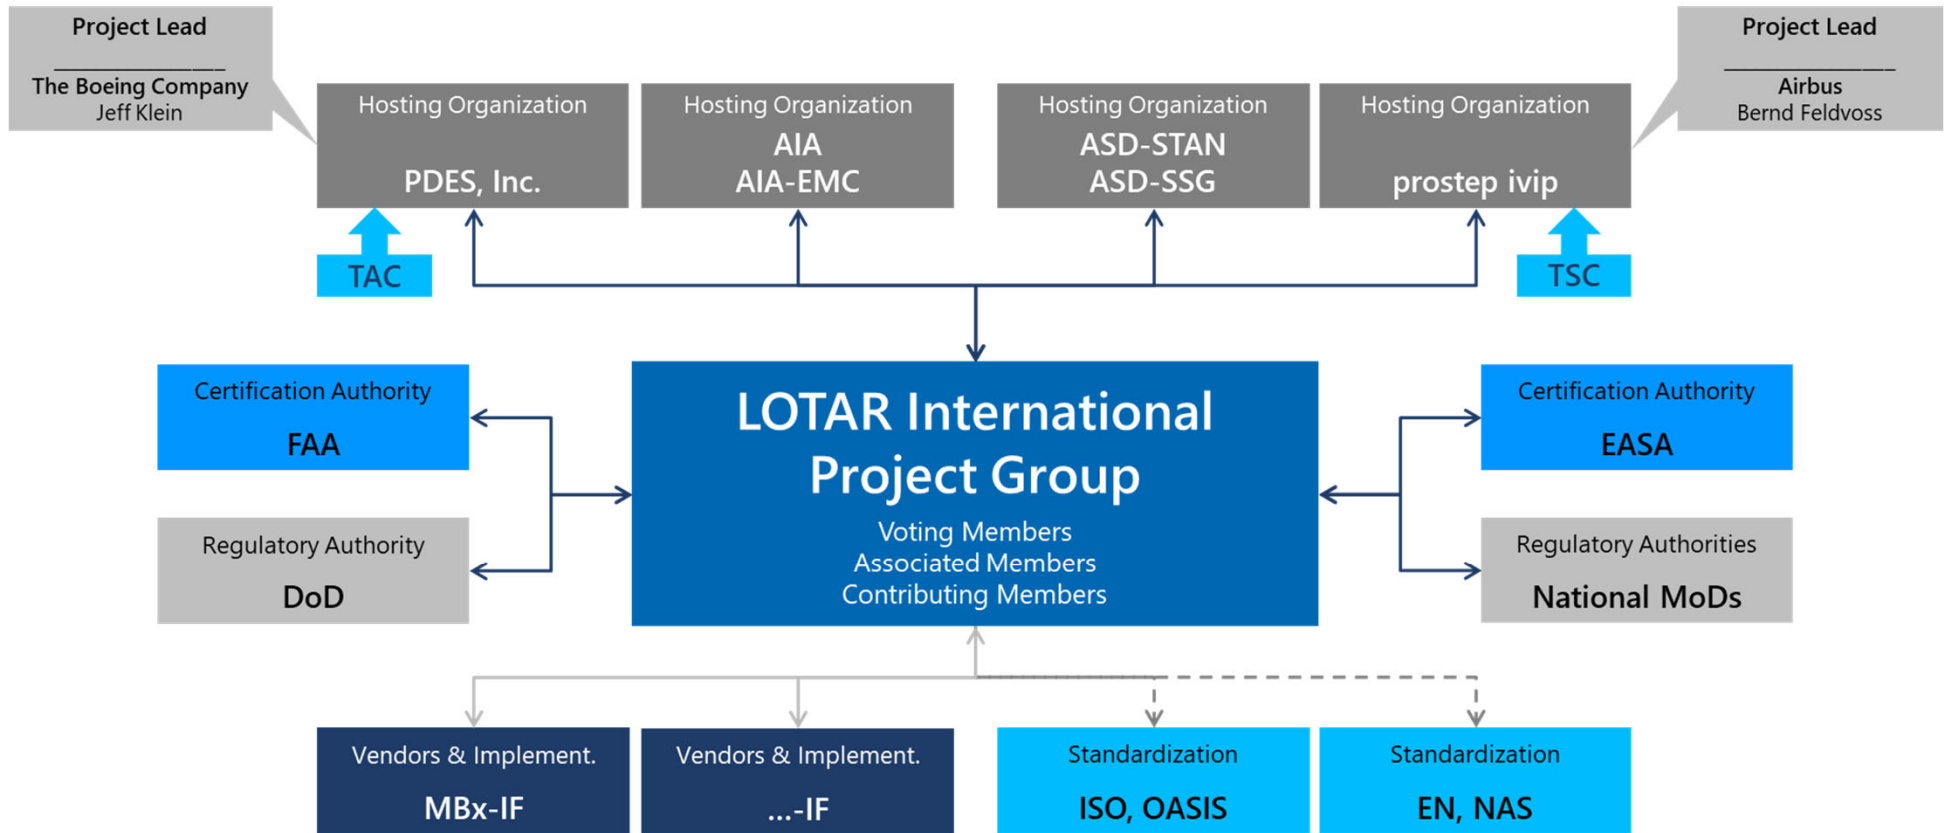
Project Lead
______________
The Boeing Company
Jeff Klein

Hosting Organization
PDES, Inc.

Hosting Organization
AIA
AIA-EMC

Hosting Organization
ASD-STAN
ASD-SSG

Hosting Organization
prostep ivip

Project Lead
______________
Airbus
Bernd Feldvoss

TAC

TSC

Certification Authority
FAA

Regulatory Authority
DoD

LOTAR International Project Group
Voting Members
Associated Members
Contributing Members

Certification Authority
EASA

Regulatory Authorities
National MoDs

Vendors & Implement.
MBx-IF

Vendors & Implement.
...-IF

Standardization
ISO, OASIS

Standardization
EN, NAS